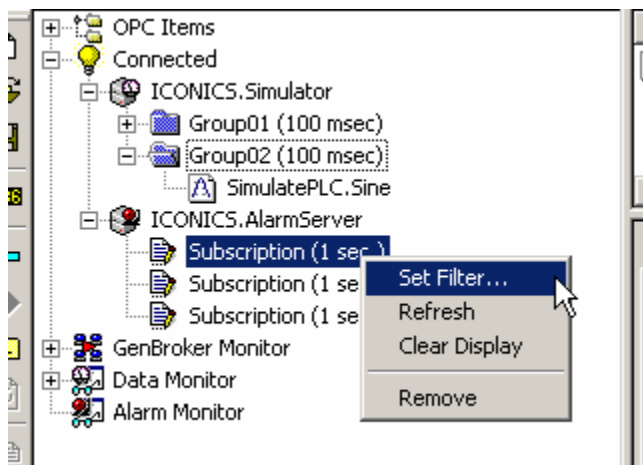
OPC Items
Connected
ICONICS.Simulator
Group01 (100 msec)
Group02 (100 msec)
SimulatePLC.Sine
ICONICS.AlarmServer
Subscription (1 sec)
Subscription (1 se
Subscription (1 se
GenBroker Monitor
Data Monitor
Alarm Monitor

Set Filter...
Refresh
Clear Display
Remove